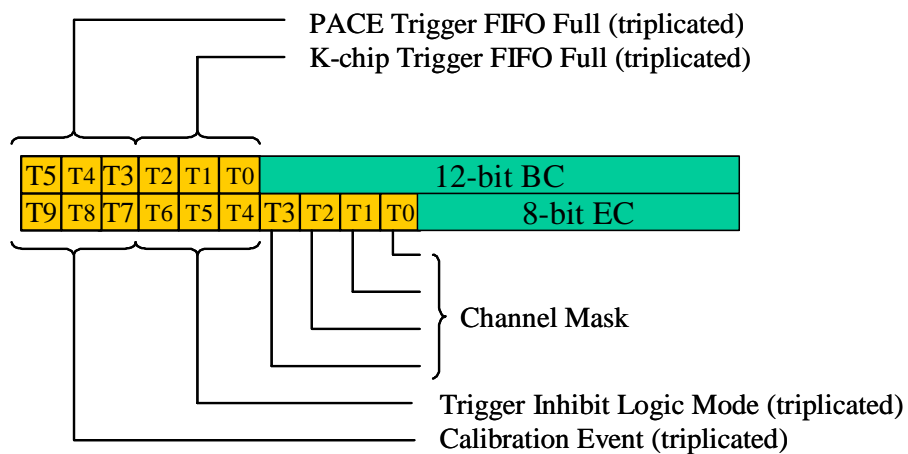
PACE Trigger FIFO Full (triplicated)
K-chip Trigger FIFO Full (triplicated)

| T5 | T4 | T3 | T2 | T1 | T0 | 12-bit BC |
|---|---|---|---|---|---|---|

| T9 | T8 | T7 | T6 | T5 | T4 | T3 | T2 | T1 | T0 | 8-bit EC |
|---|---|---|---|---|---|---|---|---|---|---|

Channel Mask

Trigger Inhibit Logic Mode (triplicated)
Calibration Event (triplicated)